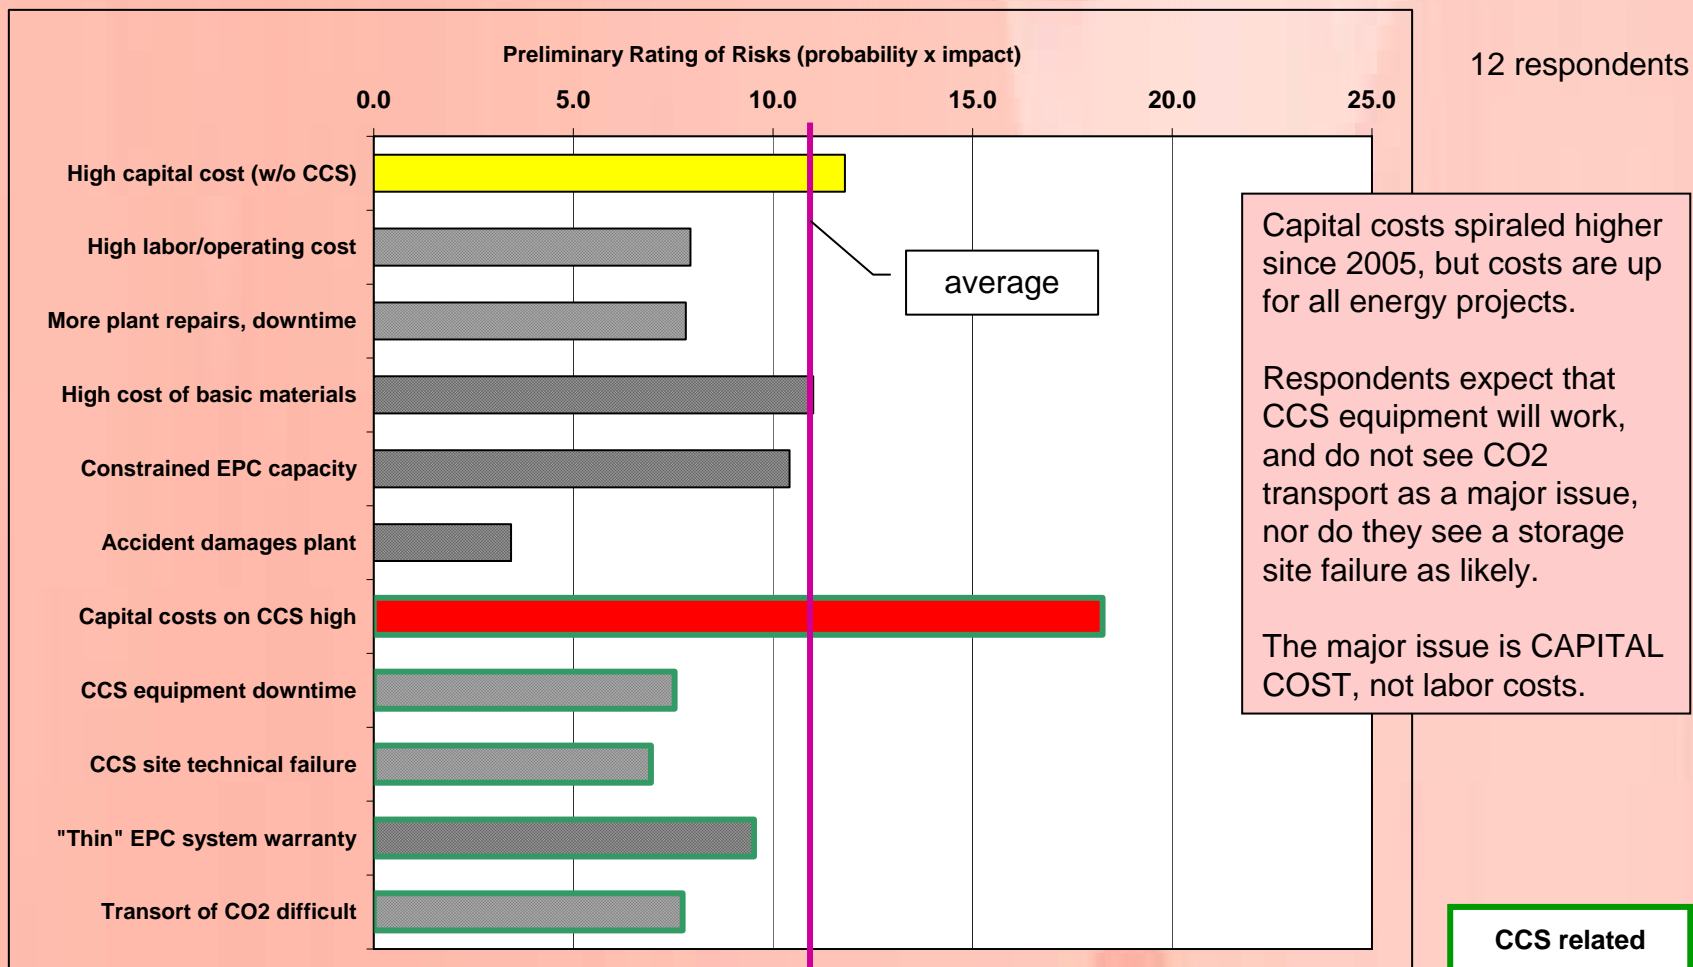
Preliminary Rating of Risks (probability x impact)

0.0 5.0 10.0 15.0 20.0 25.0

High capital cost (w/o CCS)
High labor/operating cost
More plant repairs, downtime
High cost of basic materials
Constrained EPC capacity
Accident damages plant
Capital costs on CCS high
CCS equipment downtime
CCS site technical failure
"Thin" EPC system warranty
Transort of CO2 difficult

average

12 respondents

Capital costs spiraled higher since 2005, but costs are up for all energy projects.

Respondents expect that CCS equipment will work, and do not see CO2 transport as a major issue, nor do they see a storage site failure as likely.

The major issue is CAPITAL COST, not labor costs.

CCS related